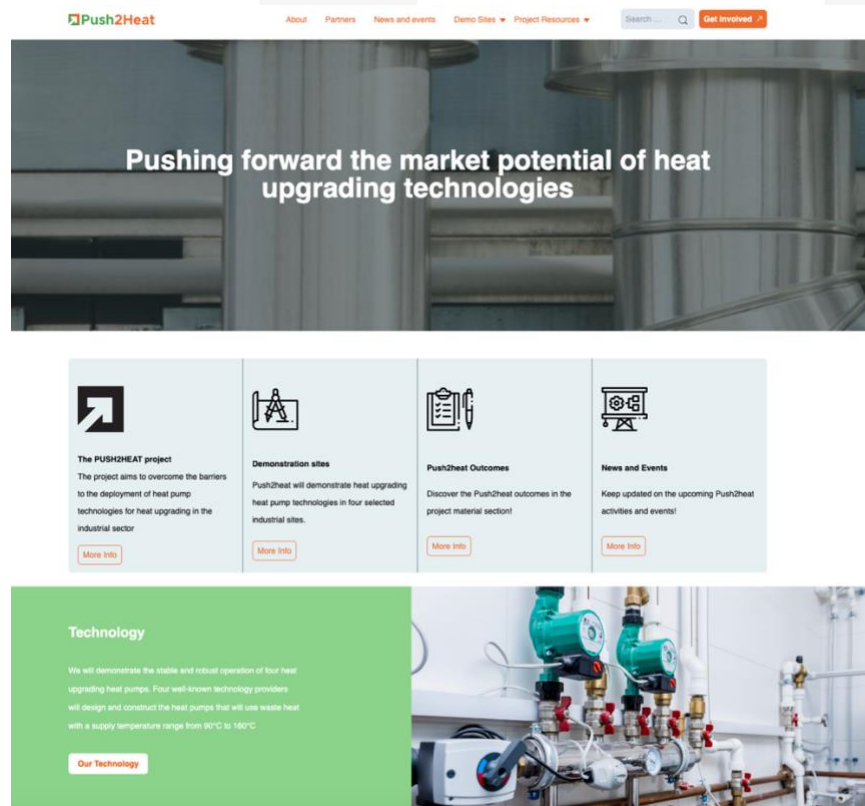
Push2Heat

About Partners News and events Demo Sites ▾ Project Resources ▾ Search ... Get Involved ↗

Pushing forward the market potential of heat upgrading technologies

The PUSH2HEAT project
The project aims to overcome the barriers to the deployment of heat pump technologies for heat upgrading in the industrial sector
More Info

Demonstration sites
Push2heat will demonstrate heat upgrading heat pump technologies in four selected industrial sites.
More Info

Push2heat Outcomes
Discover the Push2heat outcomes in the project material section!
More Info

News and Events
Keep updated on the upcoming Push2heat activities and events!
More Info

Technology
We will demonstrate the stable and robust operation of four heat upgrading heat pumps. Four well-known technology providers will design and construct the heat pumps that will use waste heat with a supply temperature range from 90°C to 160°C.
Our Technology